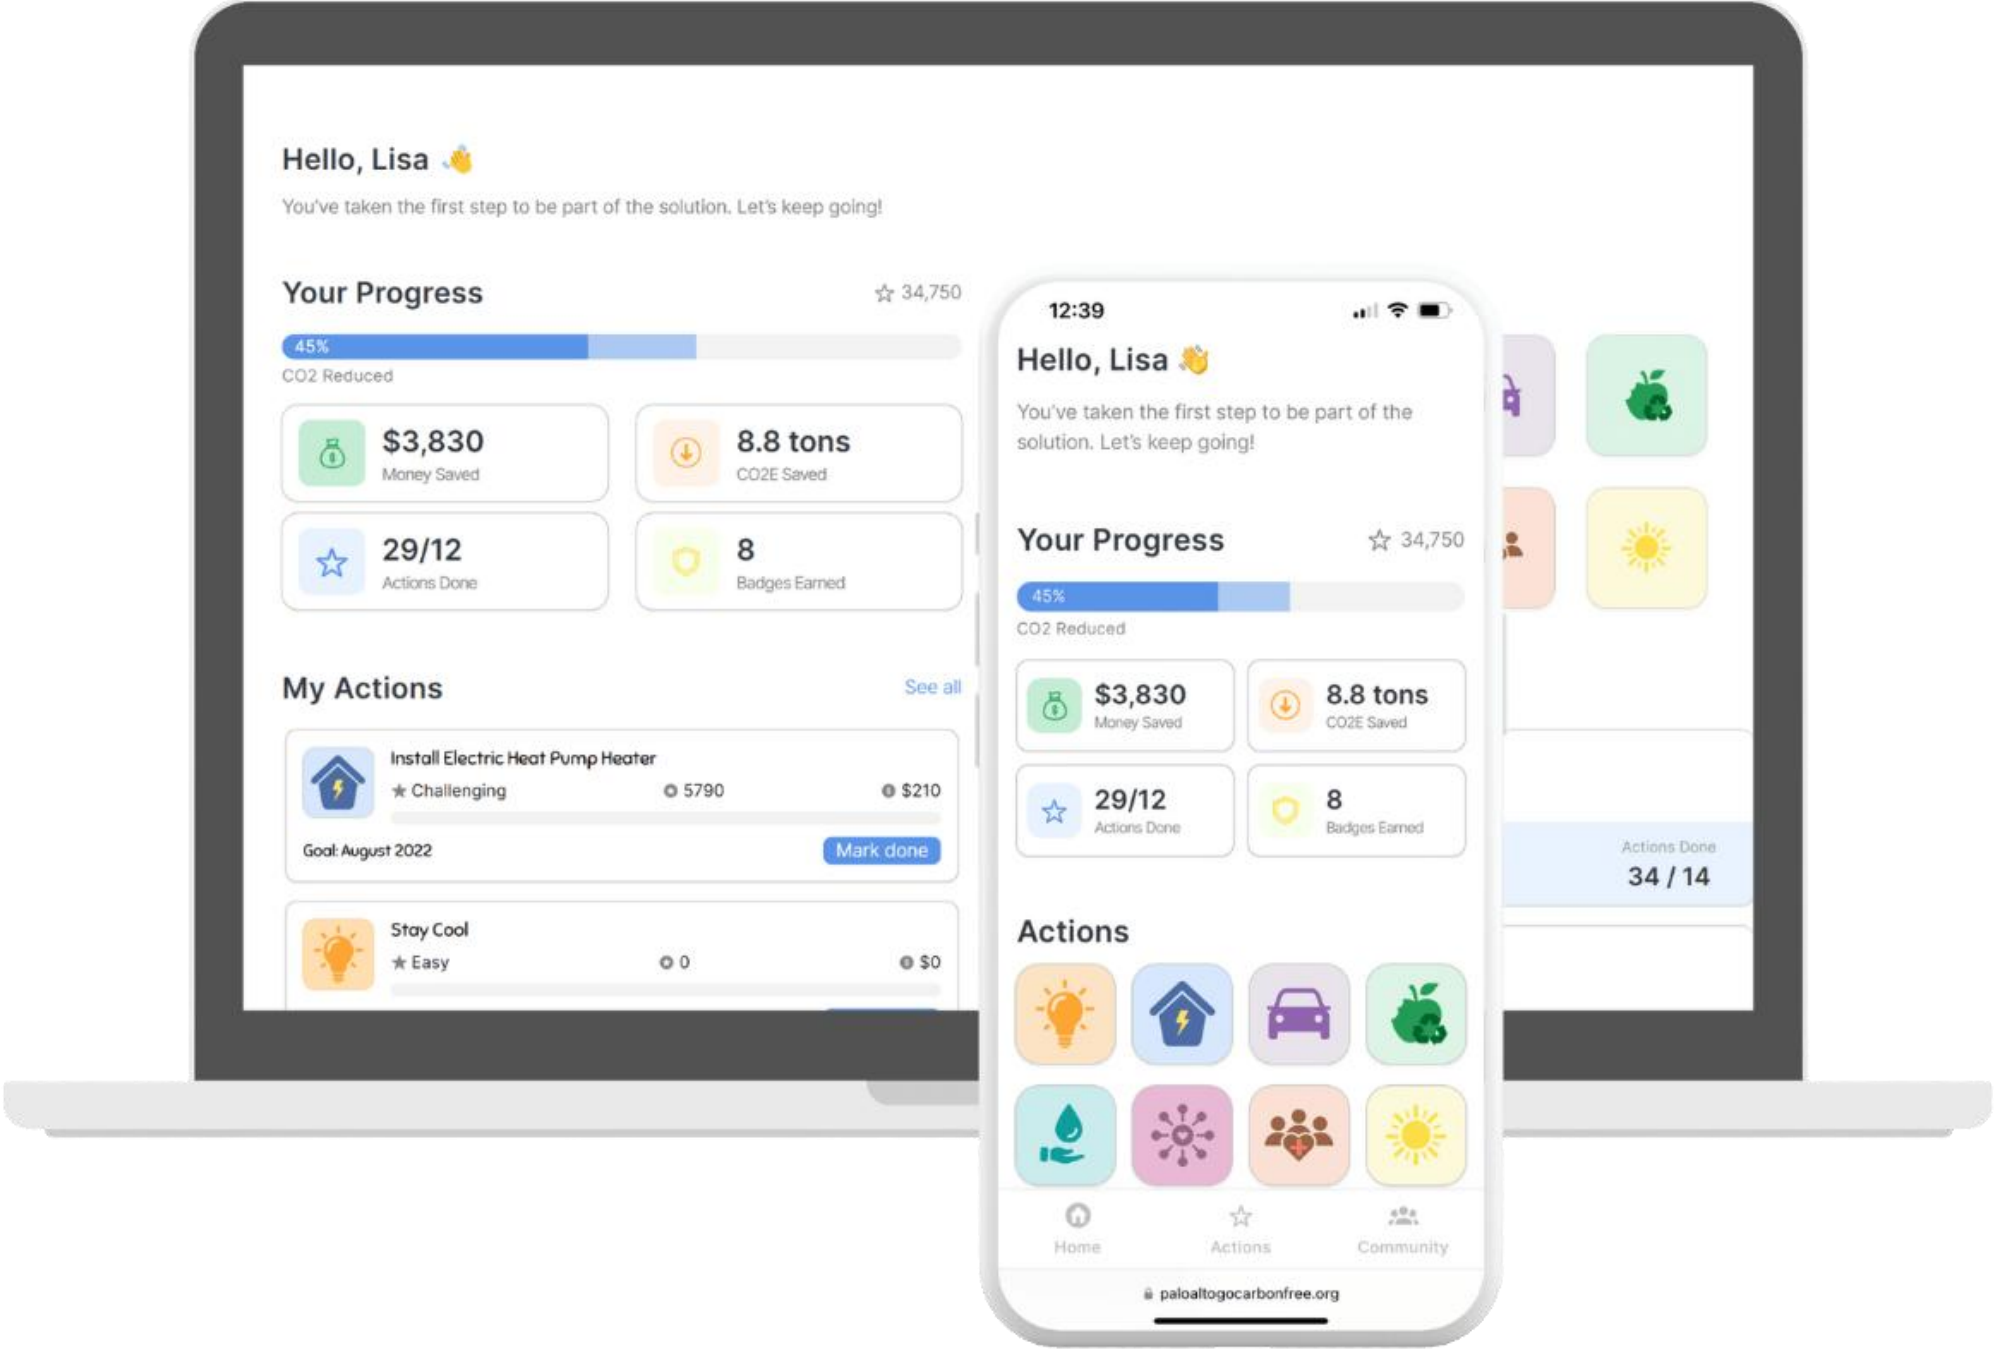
Hello, Lisa 👋

You've taken the first step to be part of the solution. Let's keep going!

Your Progress

☆ 34,750

45%

CO2 Reduced

$3,830
Money Saved

8.8 tons
CO2E Saved

29/12
Actions Done

8
Badges Earned

My Actions

See all

Install Electric Heat Pump Heater
★ Challenging
5790
$210

Goal: August 2022

Mark done

Stay Cool
★ Easy
0
$0

Actions Done
34 / 14

12:39

Hello, Lisa 👋

You've taken the first step to be part of the solution. Let's keep going!

Your Progress

☆ 34,750

45%

CO2 Reduced

$3,830
Money Saved

8.8 tons
CO2E Saved

29/12
Actions Done

8
Badges Earned

Actions

Home

Actions

Community

paloaltogocarbonfree.org